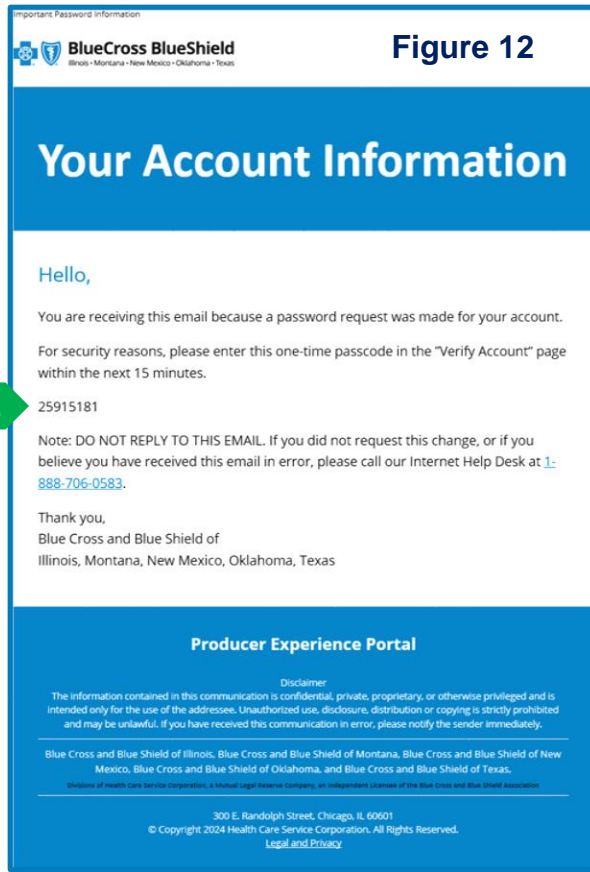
Important Password Information

BlueCross BlueShield
Illinois • Montana • New Mexico • Oklahoma • Texas

Figure 12

Your Account Information

Hello,

You are receiving this email because a password request was made for your account.

For security reasons, please enter this one-time passcode in the "Verify Account" page within the next 15 minutes.

25915181

Note: DO NOT REPLY TO THIS EMAIL. If you did not request this change, or if you believe you have received this email in error, please call our Internet Help Desk at 1-888-706-0583.

Thank you,
Blue Cross and Blue Shield of
Illinois, Montana, New Mexico, Oklahoma, Texas

Producer Experience Portal

Disclaimer
The information contained in this communication is confidential, private, proprietary, or otherwise privileged and is intended only for the use of the addressee. Unauthorized use, disclosure, distribution or copying is strictly prohibited and may be unlawful. If you have received this communication in error, please notify the sender immediately.

Blue Cross and Blue Shield of Illinois, Blue Cross and Blue Shield of Montana, Blue Cross and Blue Shield of New Mexico, Blue Cross and Blue Shield of Oklahoma, and Blue Cross and Blue Shield of Texas,

Divisions of Health Care Service Corporation, a Mutual Legal Reserve Company, an Independent Licensee of the Blue Cross and Blue Shield Association

300 E. Randolph Street, Chicago, IL 60601
© Copyright 2024 Health Care Service Corporation. All Rights Reserved.
Legal and Privacy